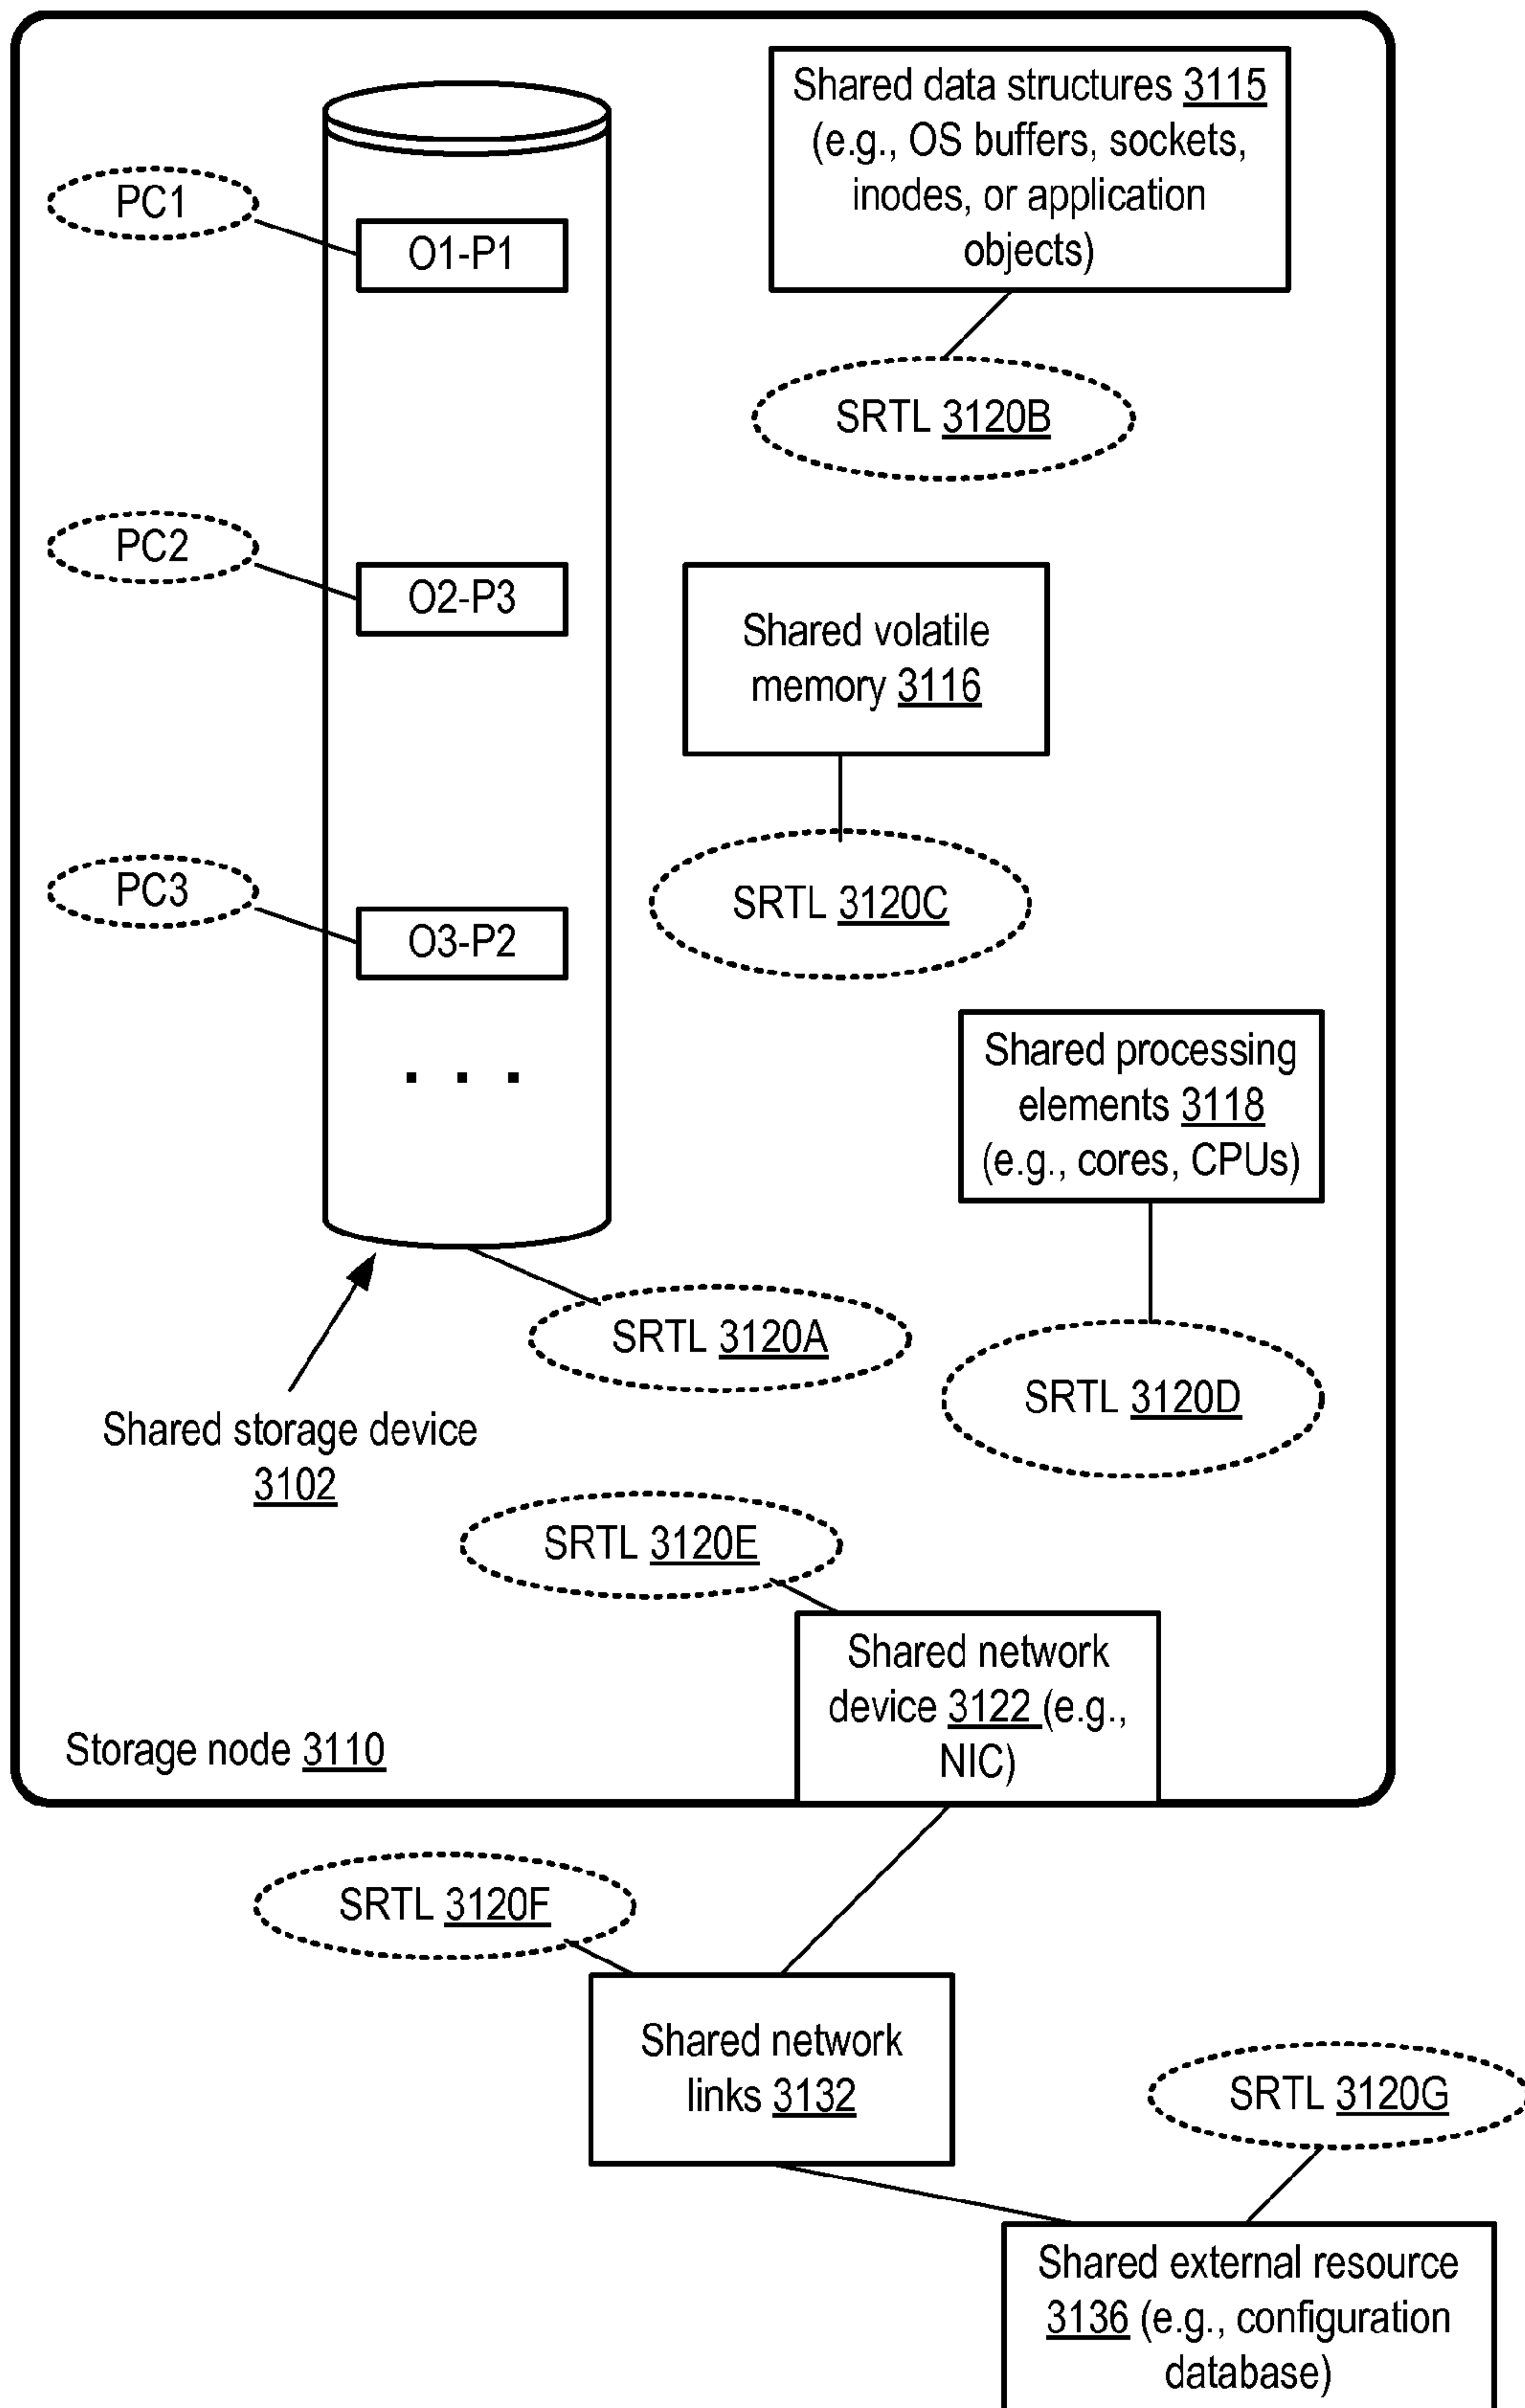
Shared data structures 3115 (e.g., OS buffers, sockets, inodes, or application objects)

PC1

O1-P1

SRTL 3120B

PC2

O2-P3

Shared volatile memory 3116

SRTL 3120C

PC3

O3-P2

. . .

Shared processing elements 3118 (e.g., cores, CPUs)

SRTL 3120A

SRTL 3120D

Shared storage device 3102

SRTL 3120E

Shared network device 3122 (e.g., NIC)

Storage node 3110

SRTL 3120F

Shared network links 3132

SRTL 3120G

Shared external resource 3136 (e.g., configuration database)